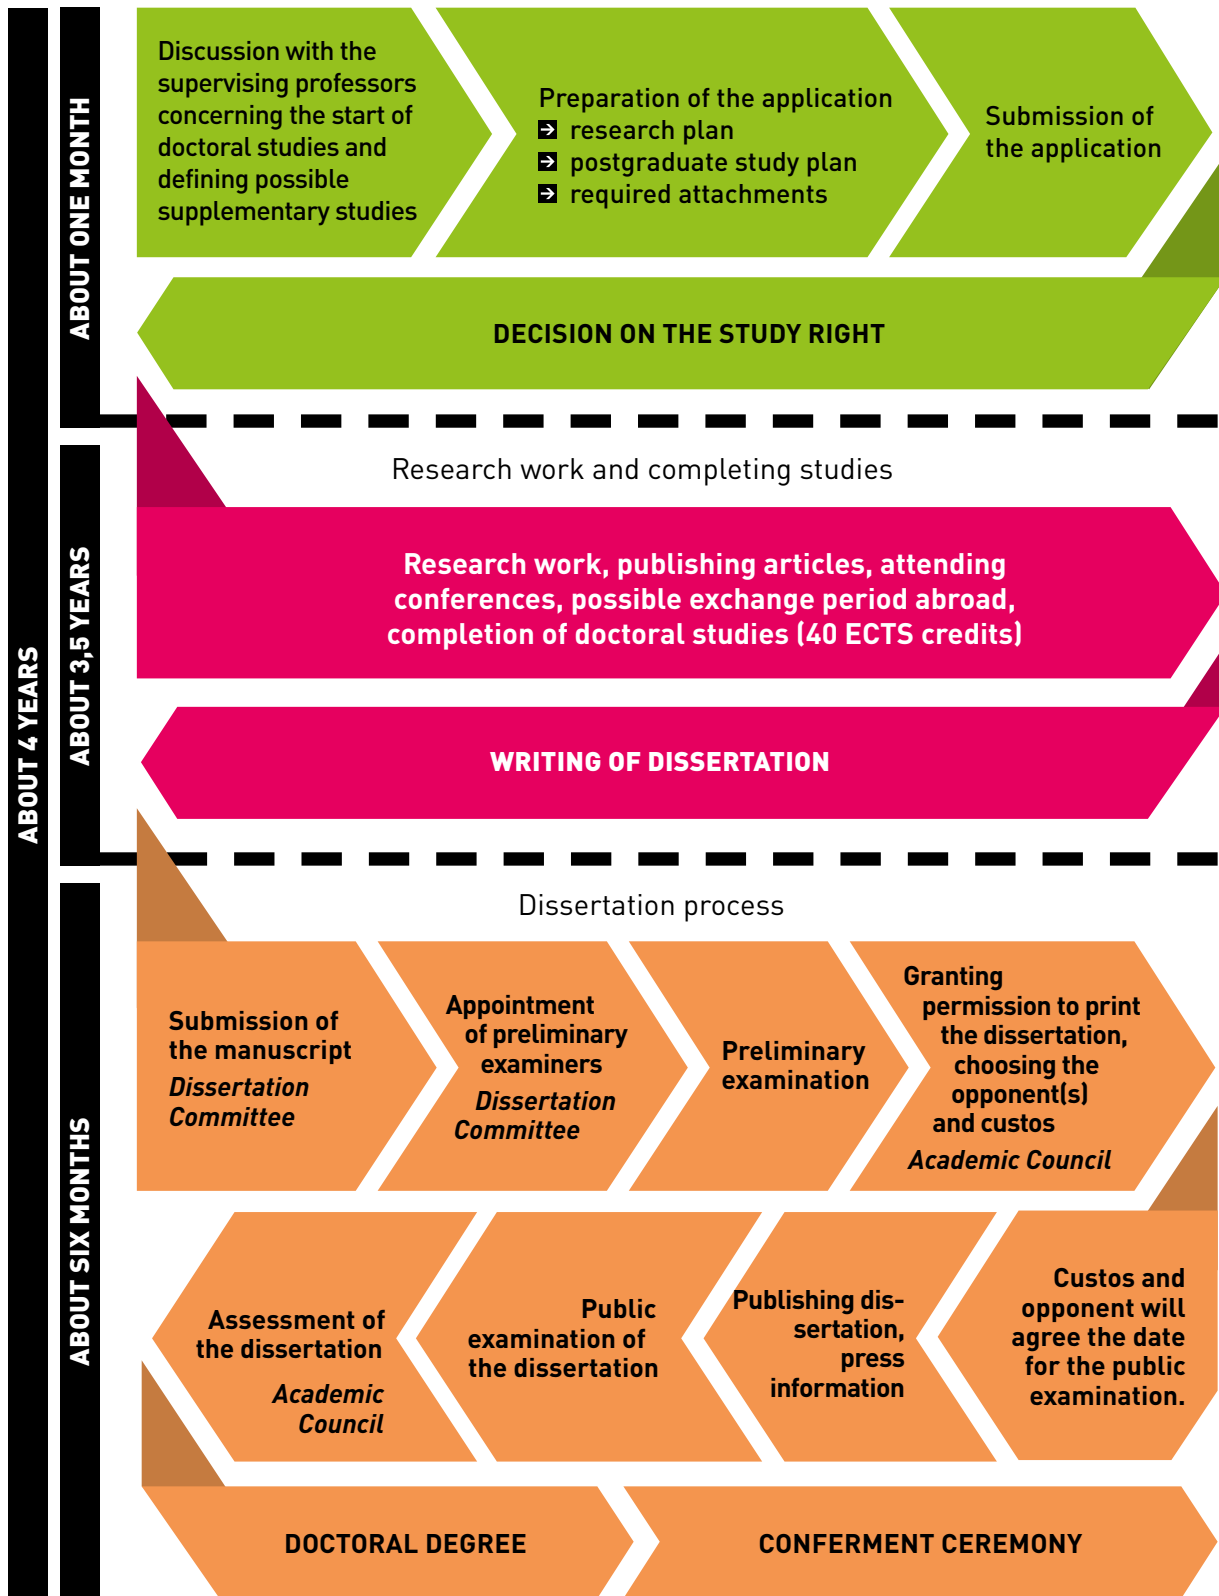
ABOUT 4 YEARS

ABOUT ONE MONTH

Discussion with the supervising professors concerning the start of doctoral studies and defining possible supplementary studies

Preparation of the application
research plan
postgraduate study plan
required attachments

Submission of the application

DECISION ON THE STUDY RIGHT

ABOUT 3,5 YEARS

Research work and completing studies

Research work, publishing articles, attending conferences, possible exchange period abroad, completion of doctoral studies (40 ECTS credits)

WRITING OF DISSERTATION

ABOUT SIX MONTHS

Dissertation process

Submission of the manuscript
Dissertation Committee

Appointment of preliminary examiners
Dissertation Committee

Preliminary examination

Granting permission to print the dissertation, choosing the opponent(s) and custos
Academic Council

Custos and opponent will agree the date for the public examination.

Publishing dissertation, press information

Public examination of the dissertation

Assessment of the dissertation
Academic Council

DOCTORAL DEGREE

CONFERMENT CEREMONY